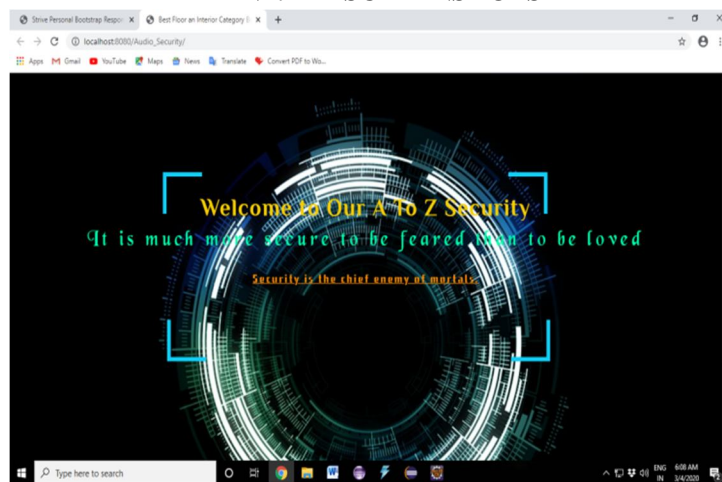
Strive Personal Bootstrap Respo ×
Best Floor an Interior Category ×
+

localhost:8080/Audio_Security/

Apps Gmail YouTube Maps News Translate Convert PDF to Wo...

Welcome to Our A To Z Security

It is much more secure to be feared than to be loved

Security is the chief enemy of mortals

Type here to search

ENG IN 6:08 AM 3/4/2020